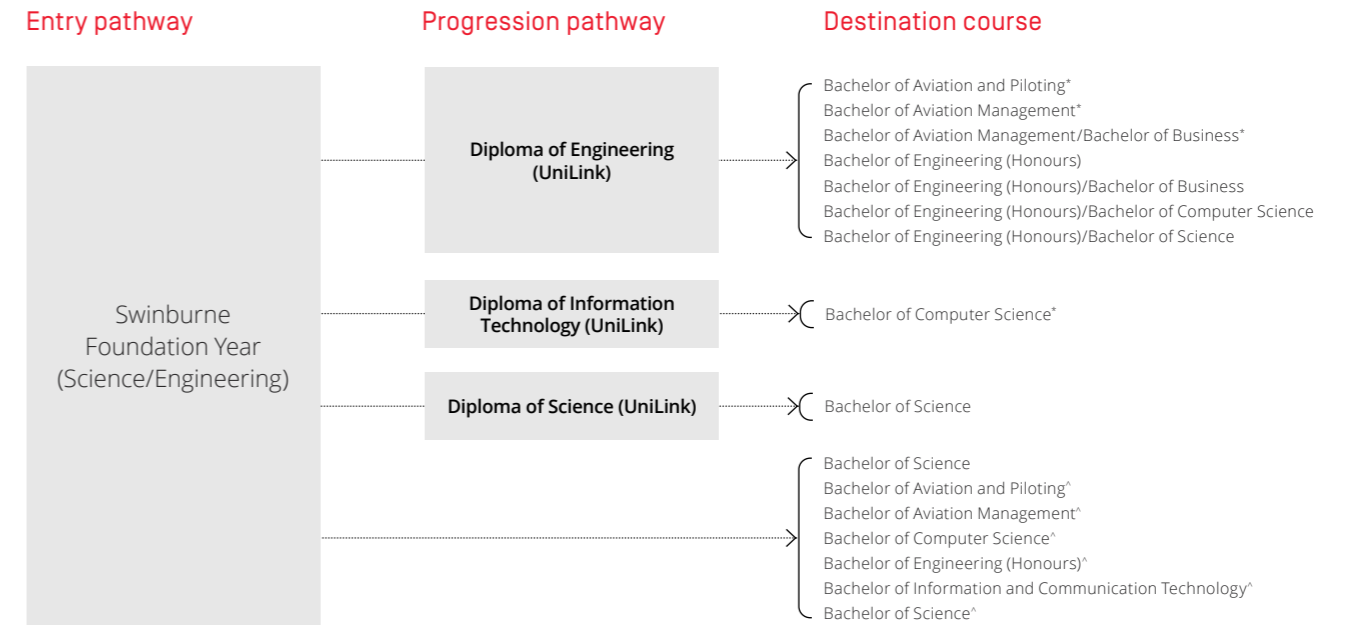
Entry pathway

Progression pathway

Destination course

Swinburne Foundation Year (Science/Engineering)

Diploma of Engineering (UniLink)

Bachelor of Aviation and Piloting*
Bachelor of Aviation Management*
Bachelor of Aviation Management/Bachelor of Business*
Bachelor of Engineering (Honours)
Bachelor of Engineering (Honours)/Bachelor of Business
Bachelor of Engineering (Honours)/Bachelor of Computer Science
Bachelor of Engineering (Honours)/Bachelor of Science

Diploma of Information Technology (UniLink)

Bachelor of Computer Science*

Diploma of Science (UniLink)

Bachelor of Science

Bachelor of Science
Bachelor of Aviation and Piloting^
Bachelor of Aviation Management^
Bachelor of Computer Science^
Bachelor of Engineering (Honours)^
Bachelor of Information and Communication Technology^
Bachelor of Science^